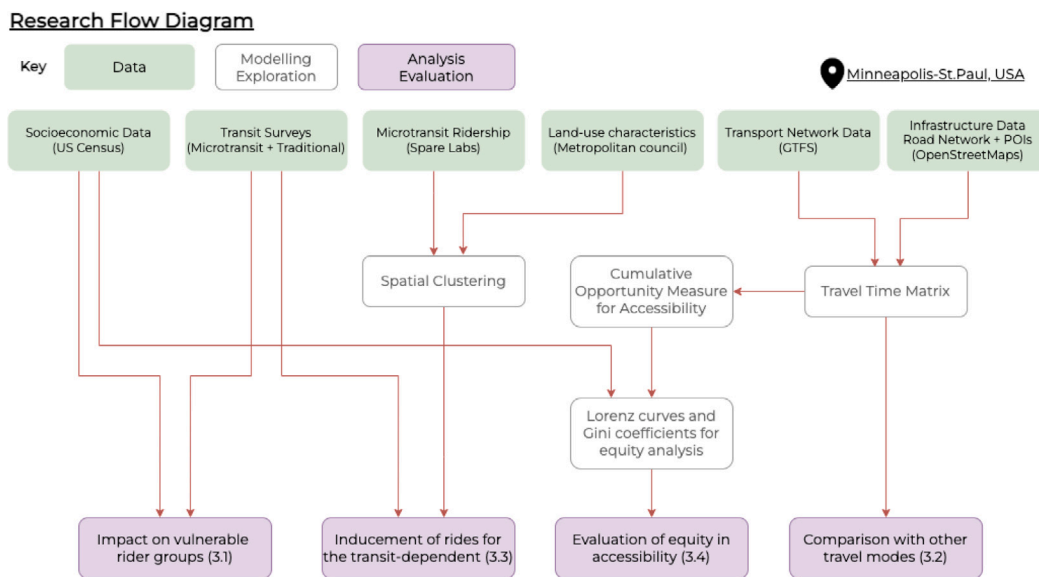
Research Flow Diagram

Key

Data

Modelling Exploration

Analysis Evaluation

Minneapolis-St.Paul, USA

Socioeconomic Data (US Census)

Transit Surveys (Microtransit + Traditional)

Microtransit Ridership (Spare Labs)

Land-use characteristics (Metropolitan council)

Transport Network Data (GTFS)

Infrastructure Data Road Network + POIs (OpenStreetMaps)

Spatial Clustering

Cumulative Opportunity Measure for Accessibility

Travel Time Matrix

Lorenz curves and Gini coefficients for equity analysis

Impact on vulnerable rider groups (3.1)

Inducement of rides for the transit-dependent (3.3)

Evaluation of equity in accessibility (3.4)

Comparison with other travel modes (3.2)